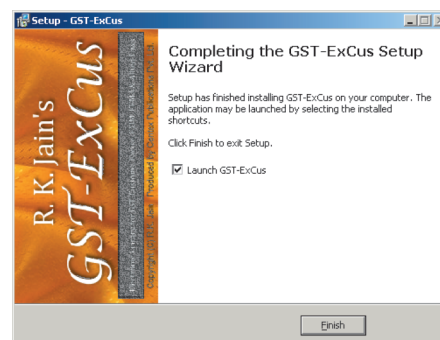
Setup - GST-ExCus

R. K. Jain's GST-ExCus

Completing the GST-ExCus Setup Wizard

Setup has finished installing GST-ExCus on your computer. The application may be launched by selecting the installed shortcuts.

Click Finish to exit Setup.

Launch GST-ExCus

Finish